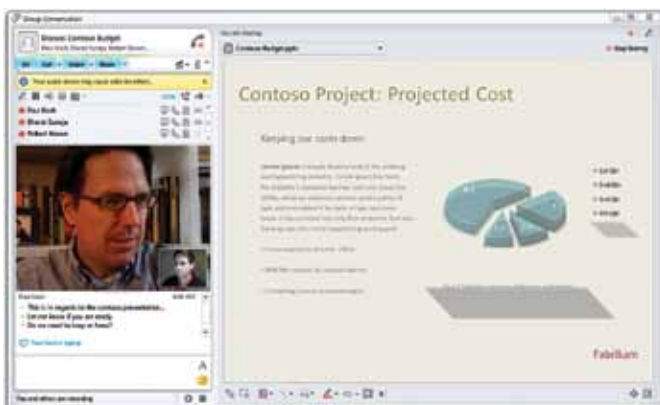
Group Conversation

Discuss: Contoso Budget

Your audio device may cause side-tone/echo...

Ray Book
Bharat Suneja
Robert Nixon

This is in regards to the contoso presentation...
Let me know if you are ready.
Do we need to loop in Fiona?

Contoso Budget.pptx

Stop Sharing

Contoso Project: Projected Cost

Keeping our costs down

Fabrikam